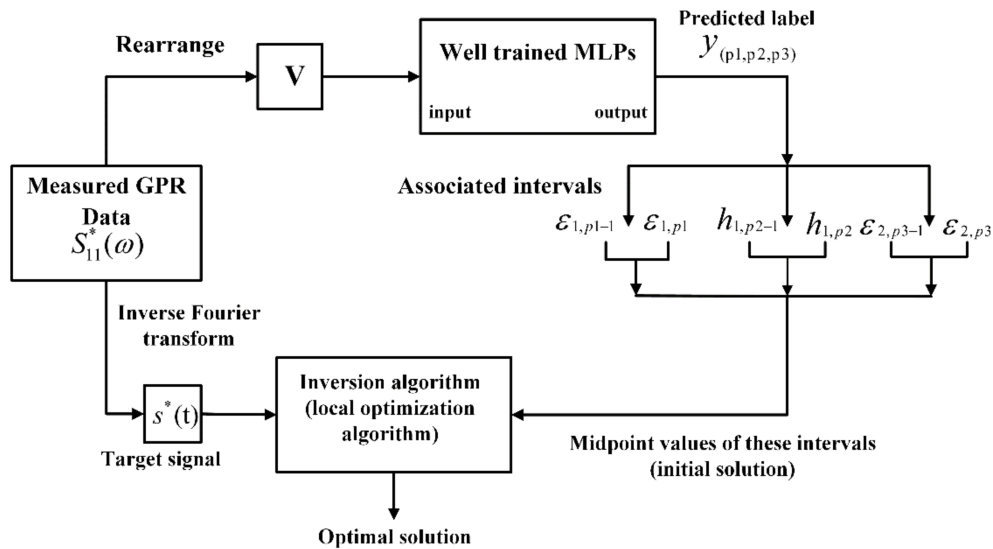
Rearrange

V

Well trained MLPs

input

output

Predicted label
$y_{(p1,p2,p3)}$

Measured GPR Data
$S_{11}^{*}(\omega)$

Associated intervals

$\varepsilon_{1,p1-1}$ $\varepsilon_{1,p1}$ $h_{1,p2-1}$ $h_{1,p2}$ $\varepsilon_{2,p3-1}$ $\varepsilon_{2,p3}$

Inverse Fourier transform

$s^{*}(t)$

Target signal

Inversion algorithm (local optimization algorithm)

Midpoint values of these intervals (initial solution)

Optimal solution